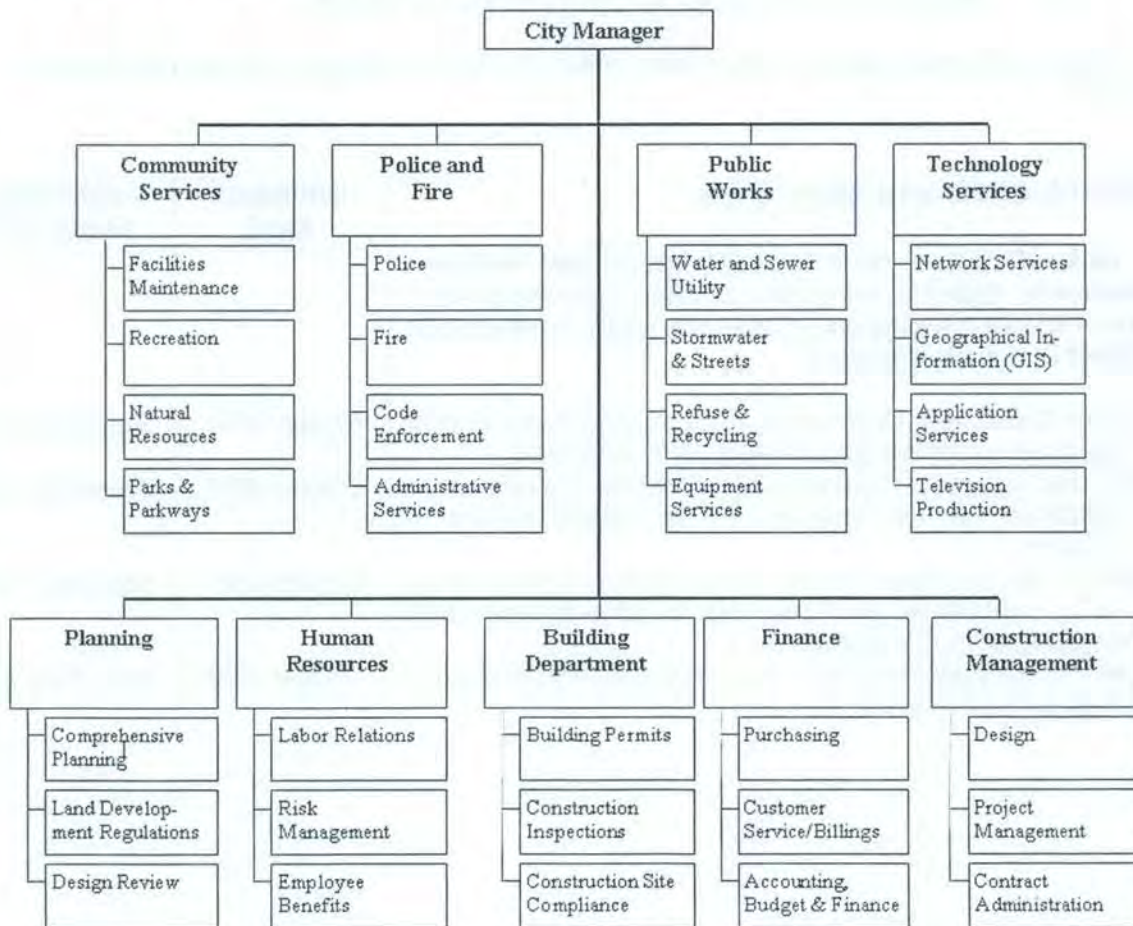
City Manager

Community Services

Facilities Maintenance

Recreation

Natural Resources

Parks & Parkways

Police and Fire

Police

Fire

Code Enforcement

Administrative Services

Public Works

Water and Sewer Utility

Stormwater & Streets

Refuse & Recycling

Equipment Services

Technology Services

Network Services

Geographical Information (GIS)

Application Services

Television Production

Planning

Comprehensive Planning

Land Development Regulations

Design Review

Human Resources

Labor Relations

Risk Management

Employee Benefits

Building Department

Building Permits

Construction Inspections

Construction Site Compliance

Finance

Purchasing

Customer Service/Billings

Accounting, Budget & Finance

Construction Management

Design

Project Management

Contract Administration